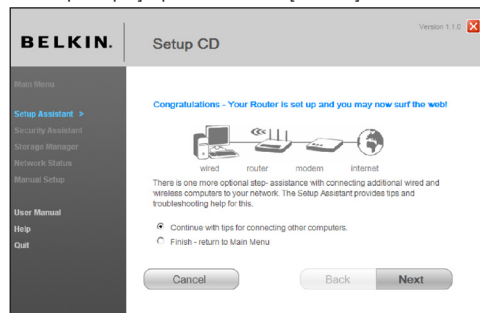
BELKIN.

Setup CD

Version 1.1.6

Main Menu

Setup Assistant >

Security Assistant

Storage Manager

Network Status

Manual Setup

User Manual

Help

Quit

Congratulations - Your Router is set up and you may now surf the web!

wired

router

modem

internet

There is one more optional step- assistance with connecting additional wired and wireless computers to your network. The Setup Assistant provides tips and troubleshooting help for this.

Continue with tips for connecting other computers.

Finish - return to Main Menu

Cancel

Back

Next